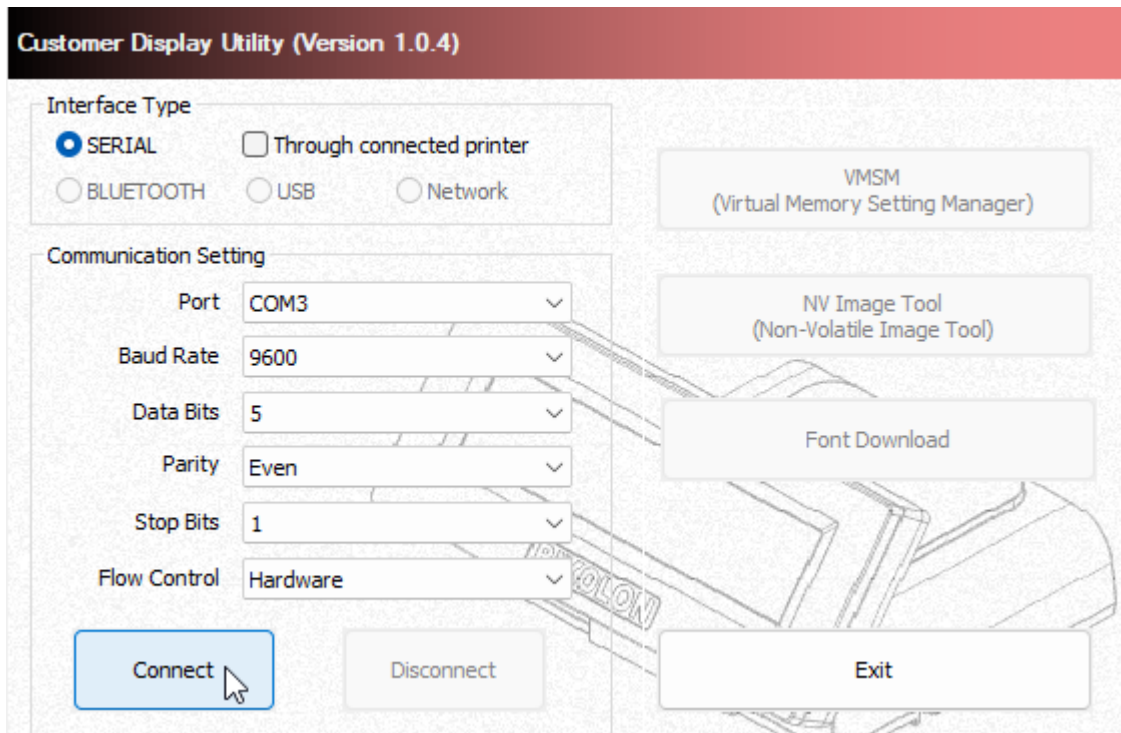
Customer Display Utility (Version 1.0.4)

Interface Type
SERIAL
Through connected printer
BLUETOOTH
USB
Network

VMSM
(Virtual Memory Setting Manager)

Communication Setting
Port COM3
Baud Rate 9600
Data Bits 5
Parity Even
Stop Bits 1
Flow Control Hardware

NV Image Tool
(Non-Volatile Image Tool)

Font Download

BIXOLON

Connect
Disconnect
Exit